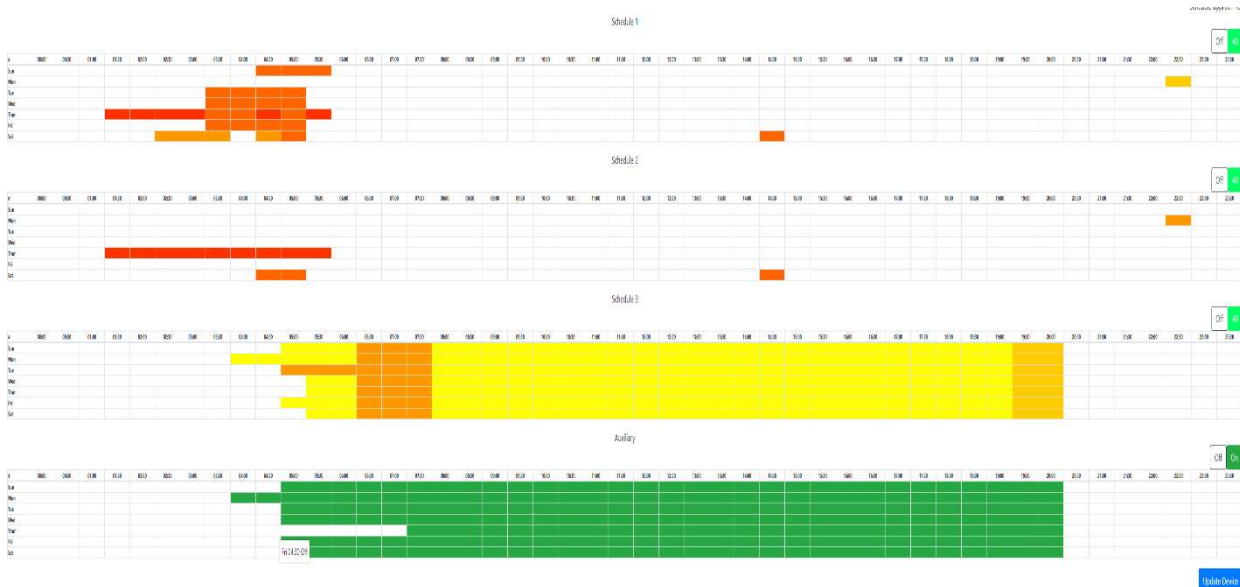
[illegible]

Schedule 1

Off On

| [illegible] | 00:00 | 00:30 | 01:00 | 01:30 | 02:00 | 02:30 | 03:00 | 03:30 | 04:00 | 04:30 | 05:00 | 05:30 | 06:00 | 06:30 | 07:00 | 07:30 | 08:00 | 08:30 | 09:00 | 09:30 | 10:00 | 10:30 | 11:00 | 11:30 | 12:00 | 12:30 | 13:00 | 13:30 | 14:00 | 14:30 | 15:00 | 15:30 | 16:00 | 16:30 | 17:00 | 17:30 | 18:00 | 18:30 | 19:00 | 19:30 | 20:00 | 20:30 | 21:00 | 21:30 | 22:00 | 22:30 | 23:00 | 23:30 |
|---|---|---|---|---|---|---|---|---|---|---|---|---|---|---|---|---|---|---|---|---|---|---|---|---|---|---|---|---|---|---|---|---|---|---|---|---|---|---|---|---|---|---|---|---|---|---|---|---|
| Sun | | | | | | | | | | | | | | | | | | | | | | | | | | | | | | | | | | | | | | | | | | | | | | | | |
| Mon | | | | | | | | | | | | | | | | | | | | | | | | | | | | | | | | | | | | | | | | | | | | | | | | |
| Tue | | | | | | | | | | | | | | | | | | | | | | | | | | | | | | | | | | | | | | | | | | | | | | | | |
| Wed | | | | | | | | | | | | | | | | | | | | | | | | | | | | | | | | | | | | | | | | | | | | | | | | |
| Thur | | | | | | | | | | | | | | | | | | | | | | | | | | | | | | | | | | | | | | | | | | | | | | | | |
| Fri | | | | | | | | | | | | | | | | | | | | | | | | | | | | | | | | | | | | | | | | | | | | | | | | |
| Sat | | | | | | | | | | | | | | | | | | | | | | | | | | | | | | | | | | | | | | | | | | | | | | | | |

Schedule 2

Off On

Sun
Mon
Tue
Wed
Thur
Fri
Sat

Schedule 3

Off On

Sun
Mon
Tue
Wed
Thur
Fri
Sat

Auxiliary

Off On

Sun
Mon
Tue
Wed
Thur
Fri
Sat

Fri 04:00 Off

Update Device